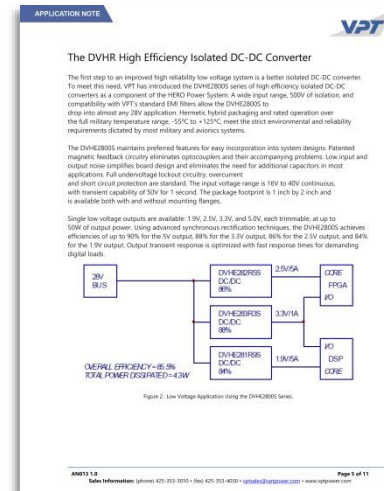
APPLICATION NOTE

VPT

The DVHR High Efficiency Isolated DC-DC Converter

The first step to an improved high reliability low voltage system is a better isolated DC-DC converter. To meet this need, VPT has introduced the DVHE2800S series of high efficiency isolated DC-DC converters as a component of the HERO Power System. A wide input range, 500V of isolation, and compatibility with VPT's standard EMI filters allow the DVHE2800S to drop into almost any 28V application. Hermetic hybrid packaging and rated operation over the full military temperature range, -55°C to +125°C, meet the strict environmental and reliability requirements dictated by most military and avionics systems.

The DVHE2800S maintains preferred features for easy incorporation into system designs. Patented magnetic feedback circuitry eliminates optocouplers and their accompanying problems. Low input and output noise simplifies board design and eliminates the need for additional capacitors in most applications. Full undervoltage lockout circuitry, overcurrent and short circuit protection are standard. The input voltage range is 16V to 40V continuous, with transient capability of 50V for 1 second. The package footprint is 1 inch by 2 inch and is available both with and without mounting flanges.

Single low voltage outputs are available: 1.9V, 2.5V, 3.3V, and 5.0V, each trimmable, at up to 50W of output power. Using advanced synchronous rectification techniques, the DVHE2800S achieves efficiencies of up to 90% for the 5V output, 88% for the 3.3V output, 86% for the 2.5V output, and 84% for the 1.9V output. Output transient response is optimized with fast response times for demanding digital loads.

28V BUS

DVHE2825S DC/DC 86%

2.5V/5A

DVHE283R3S DC/DC 88%

3.3V/1A

DVHE281R9S DC/DC 84%

1.9V/5A

CORE

FPGA

I/O

I/O

DSP

CORE

OVERALL EFFICIENCY = 85.5%
TOTAL POWER DISSIPATED = 4.3W

Figure 2. Low Voltage Application Using the DVHE2800S Series.

AN013 1.0

Page 5 of 11

Sales Information: (phone) 425-353-3010 • (fax) 425-353-4030 • vptsales@vptpower.com • www.vptpower.com